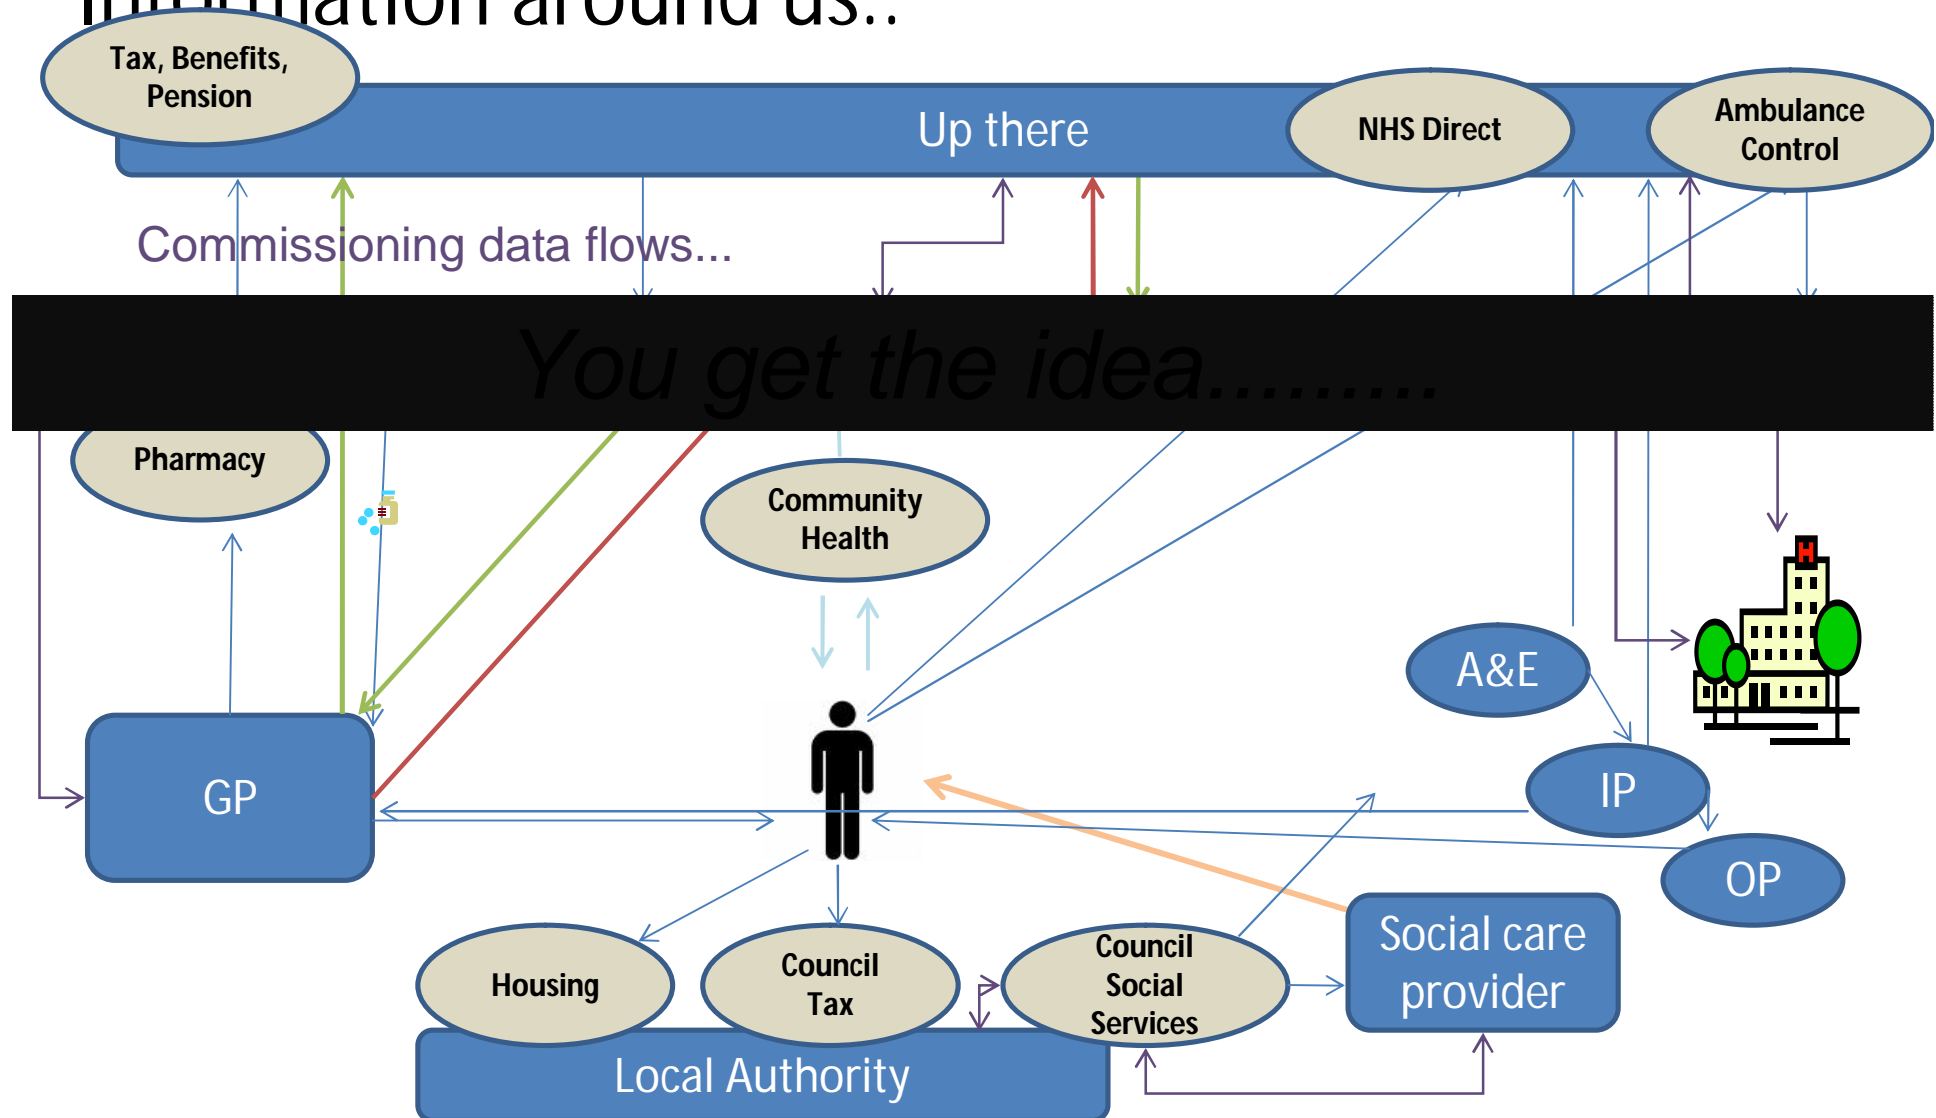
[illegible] around us..

Tax, Benefits, Pension

Up there

NHS Direct

Ambulance Control

Commissioning data flows...

You get the idea.........

Pharmacy

Community Health

A&E

IP

OP

GP

Housing

Council Tax

Council Social Services

Social care provider

Local Authority